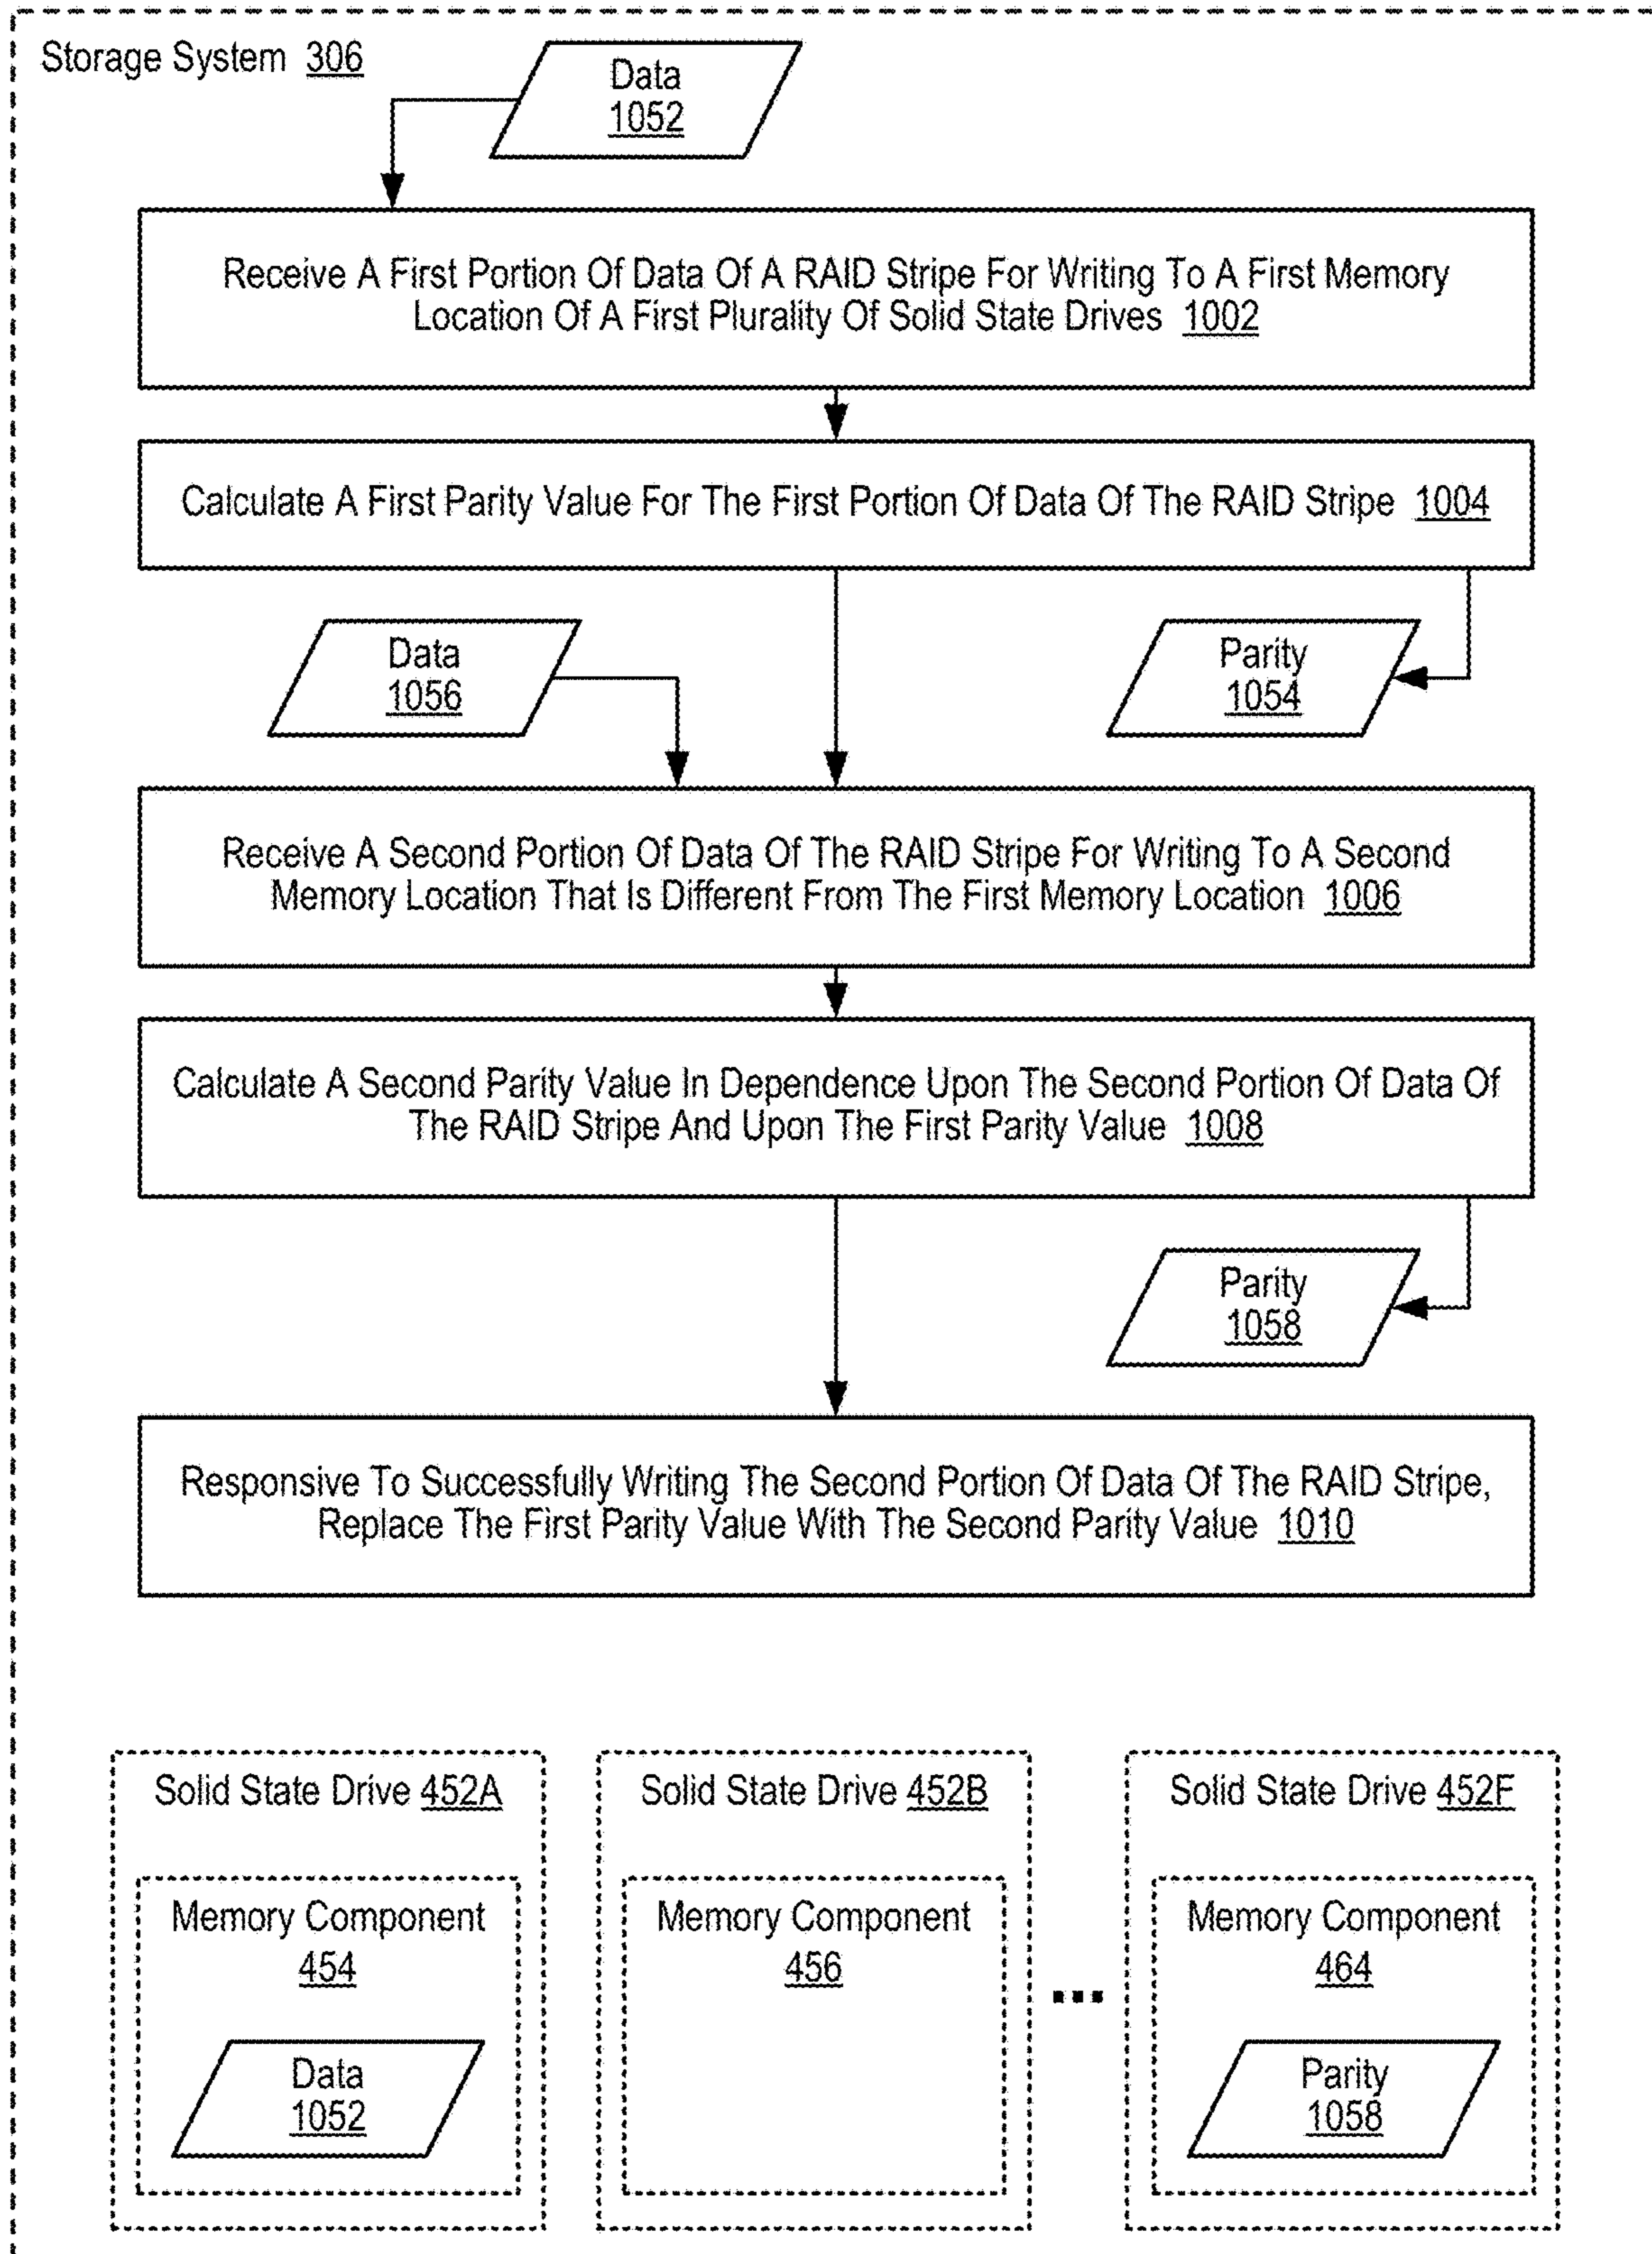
Storage System 306

Data 1052

Receive A First Portion Of Data Of A RAID Stripe For Writing To A First Memory Location Of A First Plurality Of Solid State Drives 1002

Calculate A First Parity Value For The First Portion Of Data Of The RAID Stripe 1004

Data 1056

Parity 1054

Receive A Second Portion Of Data Of The RAID Stripe For Writing To A Second Memory Location That Is Different From The First Memory Location 1006

Calculate A Second Parity Value In Dependence Upon The Second Portion Of Data Of The RAID Stripe And Upon The First Parity Value 1008

Parity 1058

Responsive To Successfully Writing The Second Portion Of Data Of The RAID Stripe, Replace The First Parity Value With The Second Parity Value 1010

Solid State Drive 452A

Memory Component 454

Data 1052

Solid State Drive 452B

Memory Component 456

...

Solid State Drive 452F

Memory Component 464

Parity 1058